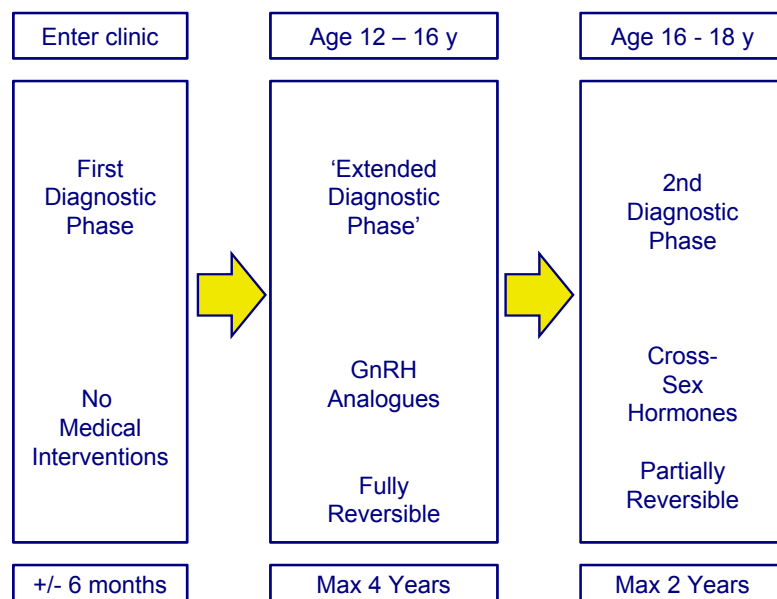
Enter clinic

First Diagnostic Phase

No Medical Interventions

+/- 6 months

Age 12 – 16 y

‘Extended Diagnostic Phase’

GnRH Analogues

Fully Reversible

Max 4 Years

Age 16 - 18 y

2nd Diagnostic Phase

Cross-Sex Hormones

Partially Reversible

Max 2 Years